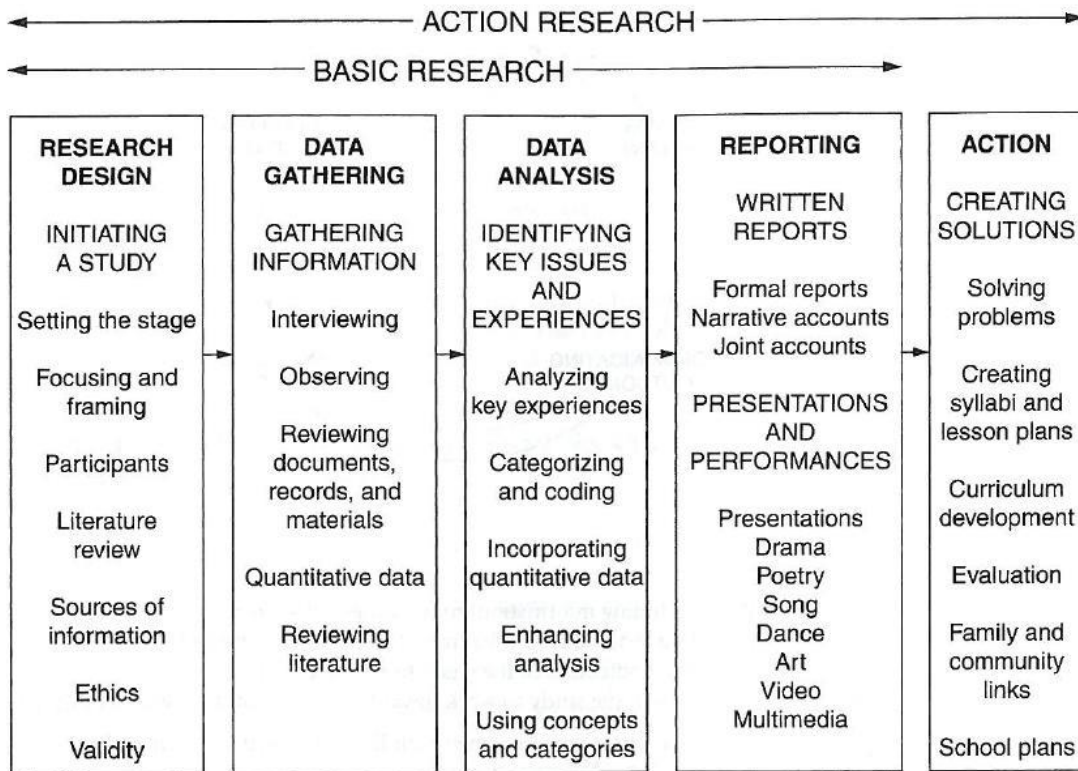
ACTION RESEARCH

BASIC RESEARCH

RESEARCH DESIGN

INITIATING A STUDY

Setting the stage

Focusing and framing

Participants

Literature review

Sources of information

Ethics

Validity

DATA GATHERING

GATHERING INFORMATION

Interviewing

Observing

Reviewing documents, records, and materials

Quantitative data

Reviewing literature

DATA ANALYSIS

IDENTIFYING KEY ISSUES AND EXPERIENCES

Analyzing key experiences

Categorizing and coding

Incorporating quantitative data

Enhancing analysis

Using concepts and categories

REPORTING

WRITTEN REPORTS

Formal reports
Narrative accounts
Joint accounts

PRESENTATIONS AND PERFORMANCES

Presentations
Drama
Poetry
Song
Dance
Art
Video
Multimedia

ACTION

CREATING SOLUTIONS

Solving problems

Creating syllabi and lesson plans

Curriculum development

Evaluation

Family and community links

School plans